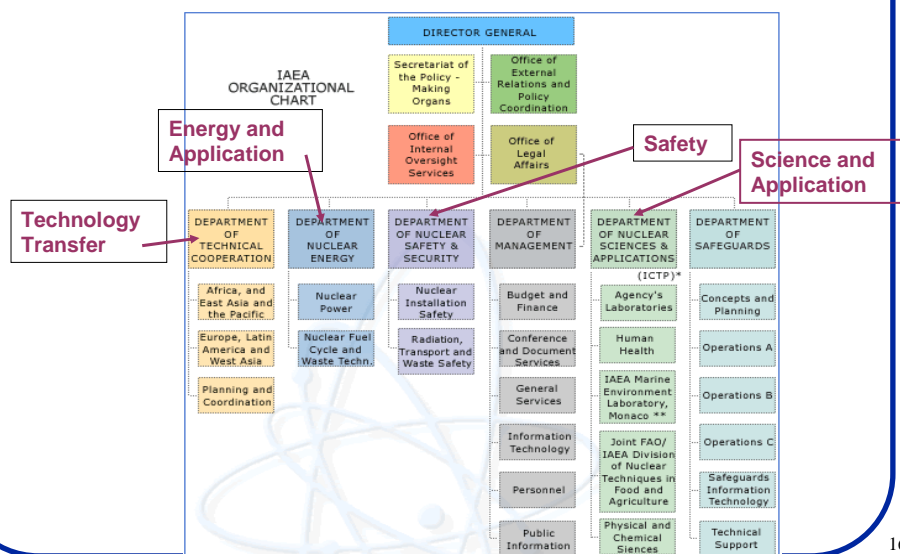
DIRECTOR GENERAL

Secretariat of the Policy - Making Organs

Office of External Relations and Policy Coordination

IAEA ORGANIZATIONAL CHART

Energy and Application

Office of Internal Oversight Services

Office of Legal Affairs

Safety

Science and Application

Technology Transfer

DEPARTMENT OF TECHNICAL COOPERATION

Africa, and East Asia and the Pacific

Europe, Latin America and West Asia

Planning and Coordination

DEPARTMENT OF NUCLEAR ENERGY

Nuclear Power

Nuclear Fuel Cycle and Waste Techn.

DEPARTMENT OF NUCLEAR SAFETY & SECURITY

Nuclear Installation Safety

Radiation, Transport and Waste Safety

DEPARTMENT OF MANAGEMENT

Budget and Finance

Conference and Document Services

General Services

Information Technology

Personnel

Public Information

DEPARTMENT OF NUCLEAR SCIENCES & APPLICATIONS

(ICTP)*

Agency's Laboratories

Human Health

IAEA Marine Environment Laboratory, Monaco **

Joint FAO/ IAEA Division of Nuclear Techniques in Food and Agriculture

Physical and Chemical Siences

DEPARTMENT OF SAFEGUARDS

Concepts and Planning

Operations A

Operations B

Operations C

Safeguards Information Technology

Technical Support

16